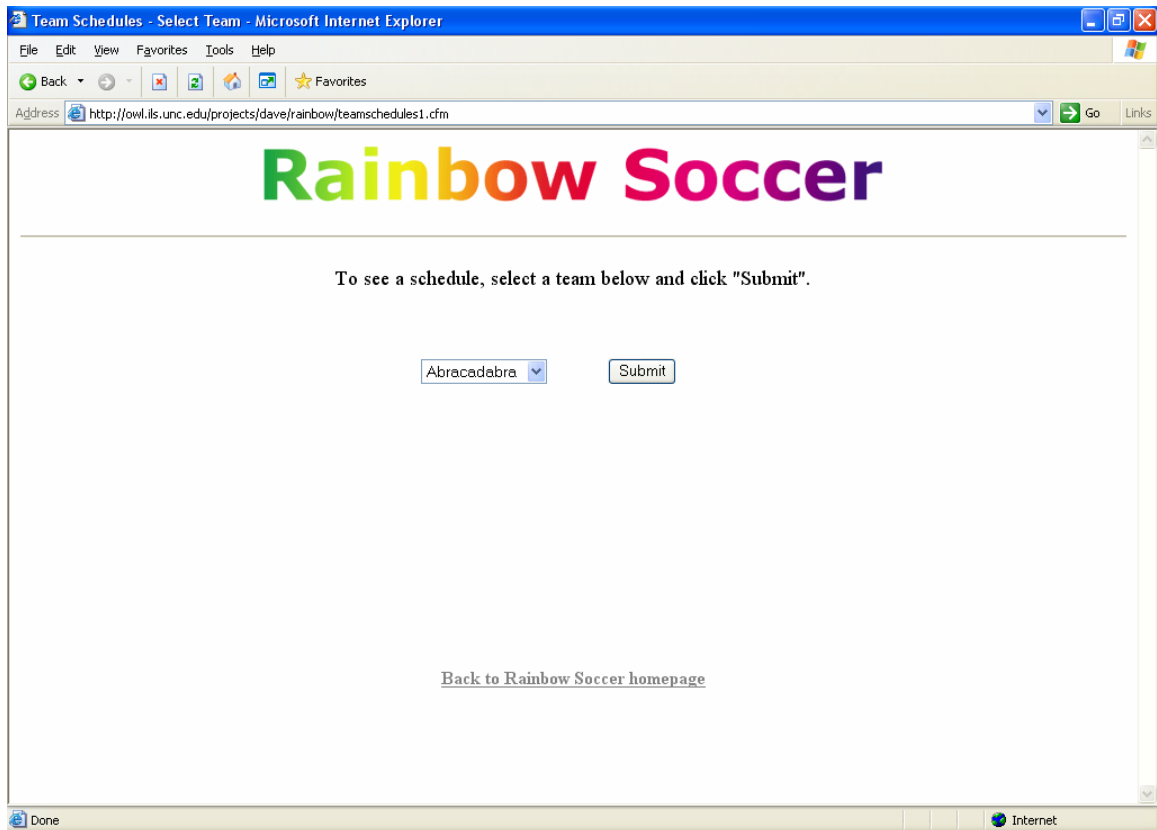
Team Schedules - Select Team - Microsoft Internet Explorer

File Edit View Favorites Tools Help

Back Favorites

Address http://owl.ils.unc.edu/projects/dave/rainbow/teamschedules1.cfm Go Links

Rainbow Soccer

To see a schedule, select a team below and click "Submit".

Abracadabra Submit

Back to Rainbow Soccer homepage

Done Internet